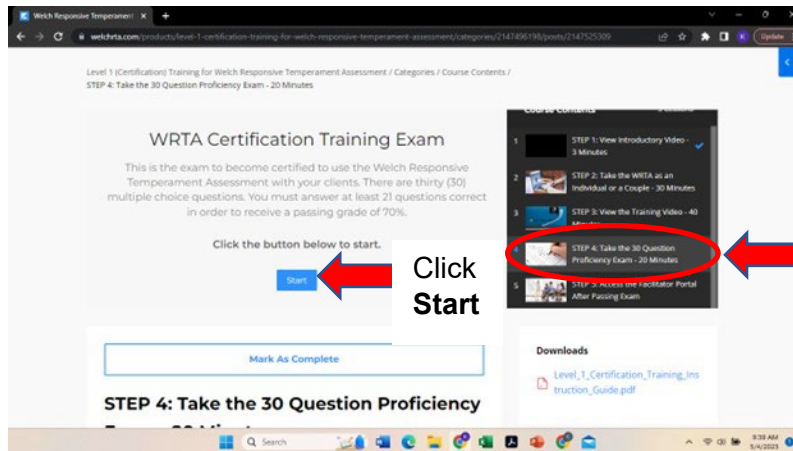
Welch Responsive Temperament ×

welchrta.com/products/level-1-certification-training-for-welch-responsive-temperament-assessment/categories/2147496198/posts/2147525309

Update

Level 1 (Certification) Training for Welch Responsive Temperament Assessment / Categories / Course Contents / STEP 4: Take the 30 Question Proficiency Exam - 20 Minutes

WRTA Certification Training Exam

This is the exam to become certified to use the Welch Responsive Temperament Assessment with your clients. There are thirty (30) multiple choice questions. You must answer at least 21 questions correct in order to receive a passing grade of 70%.

Click the button below to start.

Start

Click **Start**

Course Contents

1 STEP 1: View Introductory Video - 3 Minutes

2 STEP 2: Take the WRTA as an Individual or a Couple - 30 Minutes

3 STEP 3: View the Training Video - 40 Minutes

4 STEP 4: Take the 30 Question Proficiency Exam - 20 Minutes

5 STEP 5: Access the Facilitator Portal After Passing Exam

Mark As Complete

STEP 4: Take the 30 Question Proficiency Exam - 20 Minutes

Downloads

Level_1_Certification_Training_Instruction_Guide.pdf

Search

9:39 AM
5/4/2023